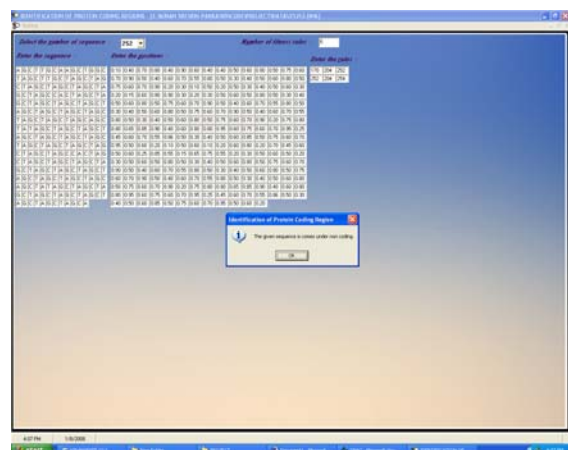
IDENTIFICATION OF PROTEIN CODING REGIONS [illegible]

Select the number of sequence 252

Number of times rules 3

Enter the sequence

Enter the positions

Enter the rules

Identification of Protein Coding Region

The given sequence is comes under non coding

OK

4:07 PM 1/6/2008

start